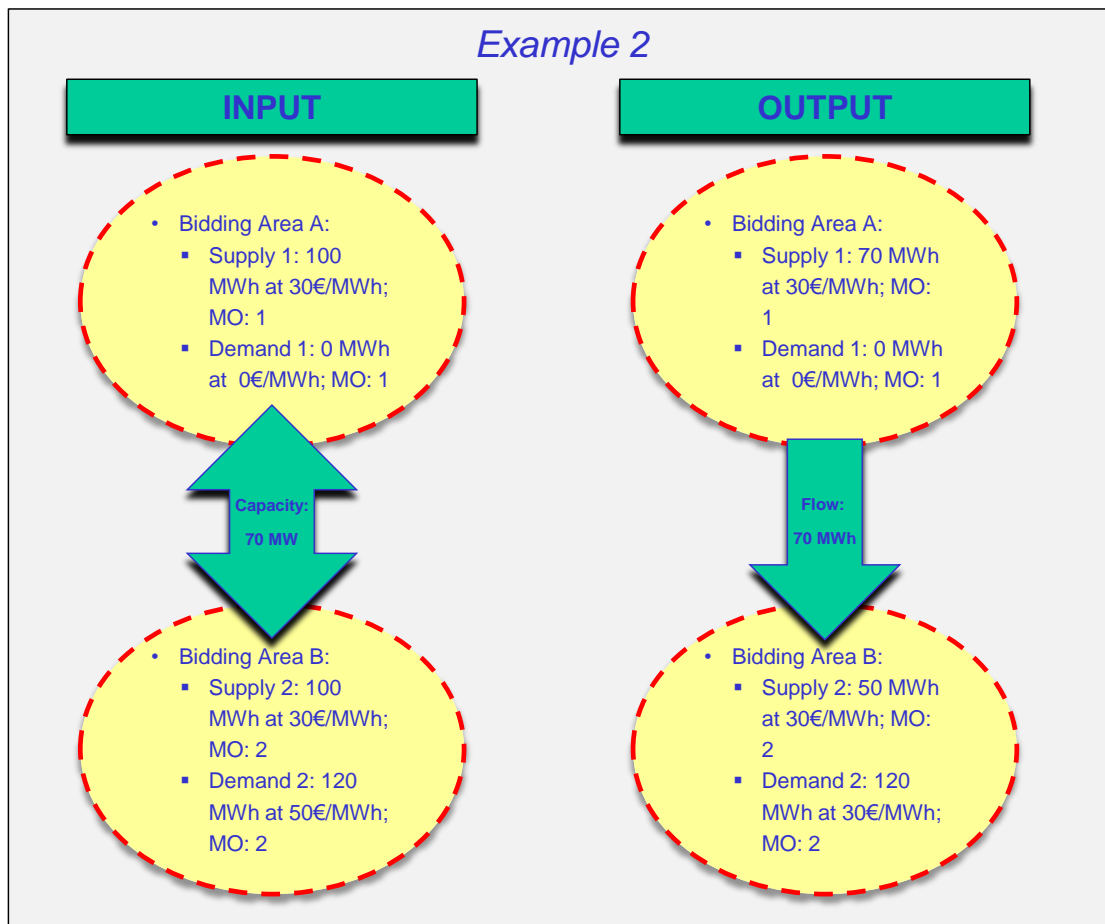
Example 2

INPUT

- Bidding Area A:
  - Supply 1: 100 MWh at 30€/MWh; MO: 1
  - Demand 1: 0 MWh at 0€/MWh; MO: 1

Capacity:
70 MW

- Bidding Area B:
  - Supply 2: 100 MWh at 30€/MWh; MO: 2
  - Demand 2: 120 MWh at 50€/MWh; MO: 2

OUTPUT

- Bidding Area A:
  - Supply 1: 70 MWh at 30€/MWh; MO: 1
  - Demand 1: 0 MWh at 0€/MWh; MO: 1

Flow:
70 MWh

- Bidding Area B:
  - Supply 2: 50 MWh at 30€/MWh; MO: 2
  - Demand 2: 120 MWh at 30€/MWh; MO: 2